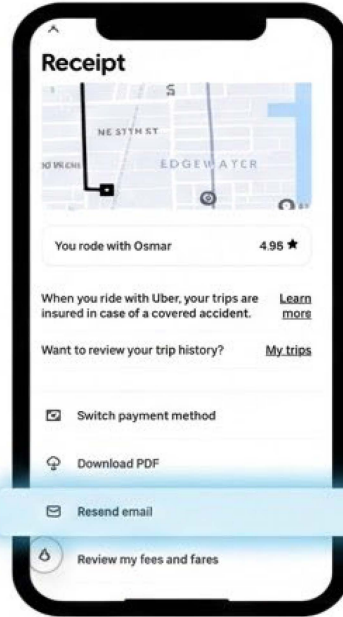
Receipt

NE 57TH ST

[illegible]

EDGEWATER

You rode with Osmar 4.95 ★

When you ride with Uber, your trips are insured in case of a covered accident. Learn more

Want to review your trip history? My trips

Switch payment method

Download PDF

Resend email

Review my fees and fares